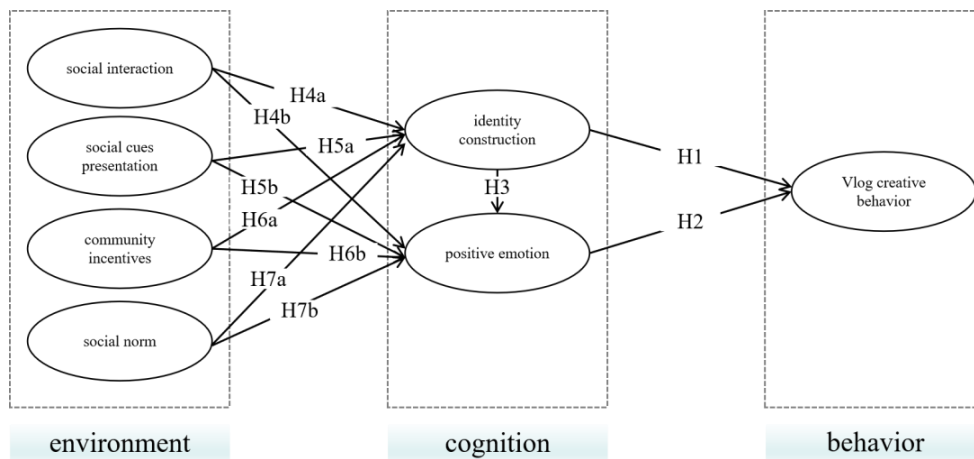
social interaction

social cues presentation

community incentives

social norm

H4a

H4b

H5a

H5b

H6a

H6b

H7a

H7b

identity construction

H3

positive emotion

H1

H2

Vlog creative behavior

environment

cognition

behavior